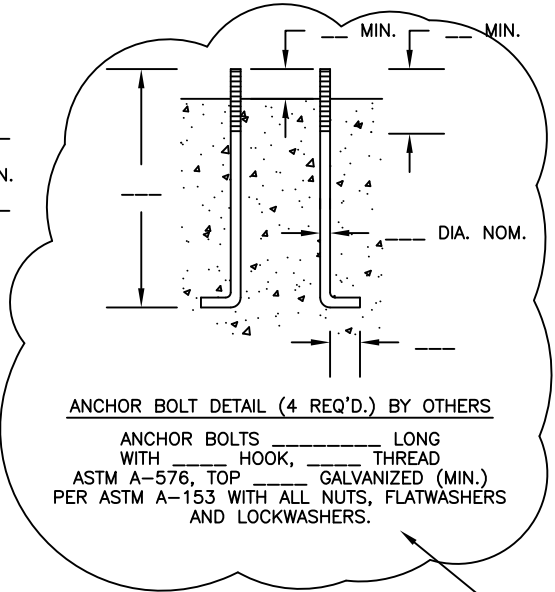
__ MIN.

__ MIN.

N.

___

___ DIA. NOM.

___

ANCHOR BOLT DETAIL (4 REQ'D.) BY OTHERS

ANCHOR BOLTS _________ LONG WITH _____ HOOK, _____ THREAD ASTM A-576, TOP _____ GALVANIZED (MIN.) PER ASTM A-153 WITH ALL NUTS, FLATWASHERS AND LOCKWASHERS.